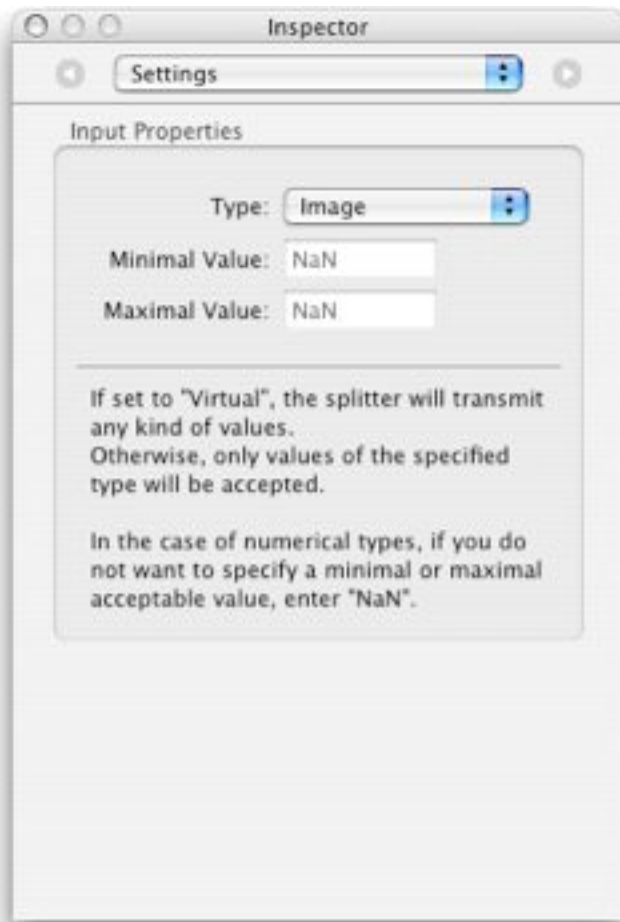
Inspector

Settings

Input Properties

Type: Image

Minimal Value: NaN

Maximal Value: NaN

If set to "Virtual", the splitter will transmit any kind of values.
Otherwise, only values of the specified type will be accepted.

In the case of numerical types, if you do not want to specify a minimal or maximal acceptable value, enter "NaN".